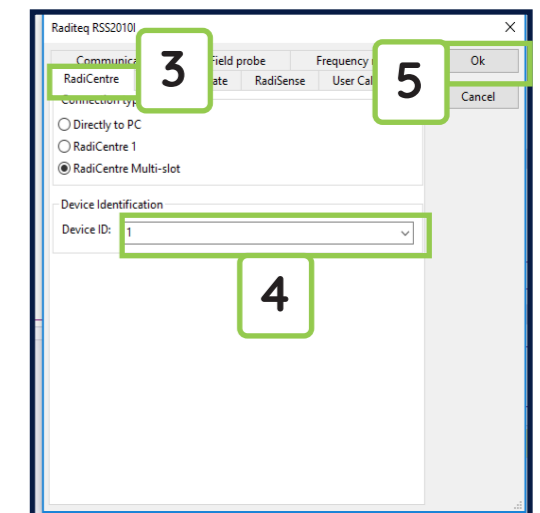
Raditeq RSS2010I

×

Communica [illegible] Field probe Frequency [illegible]

RadiCentre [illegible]ate RadiSense User Cal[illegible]

3

5

Ok

Cancel

Connection typ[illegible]

Directly to PC

RadiCentre 1

RadiCentre Multi-slot

Device Identification

Device ID: 1

4